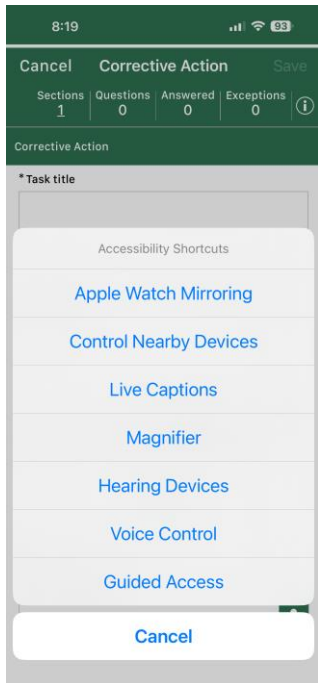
8:19

83

Cancel Corrective Action Save

Sections 1 | Questions 0 | Answered 0 | Exceptions 0

Corrective Action

* Task title

Accessibility Shortcuts

Apple Watch Mirroring

Control Nearby Devices

Live Captions

Magnifier

Hearing Devices

Voice Control

Guided Access

Cancel